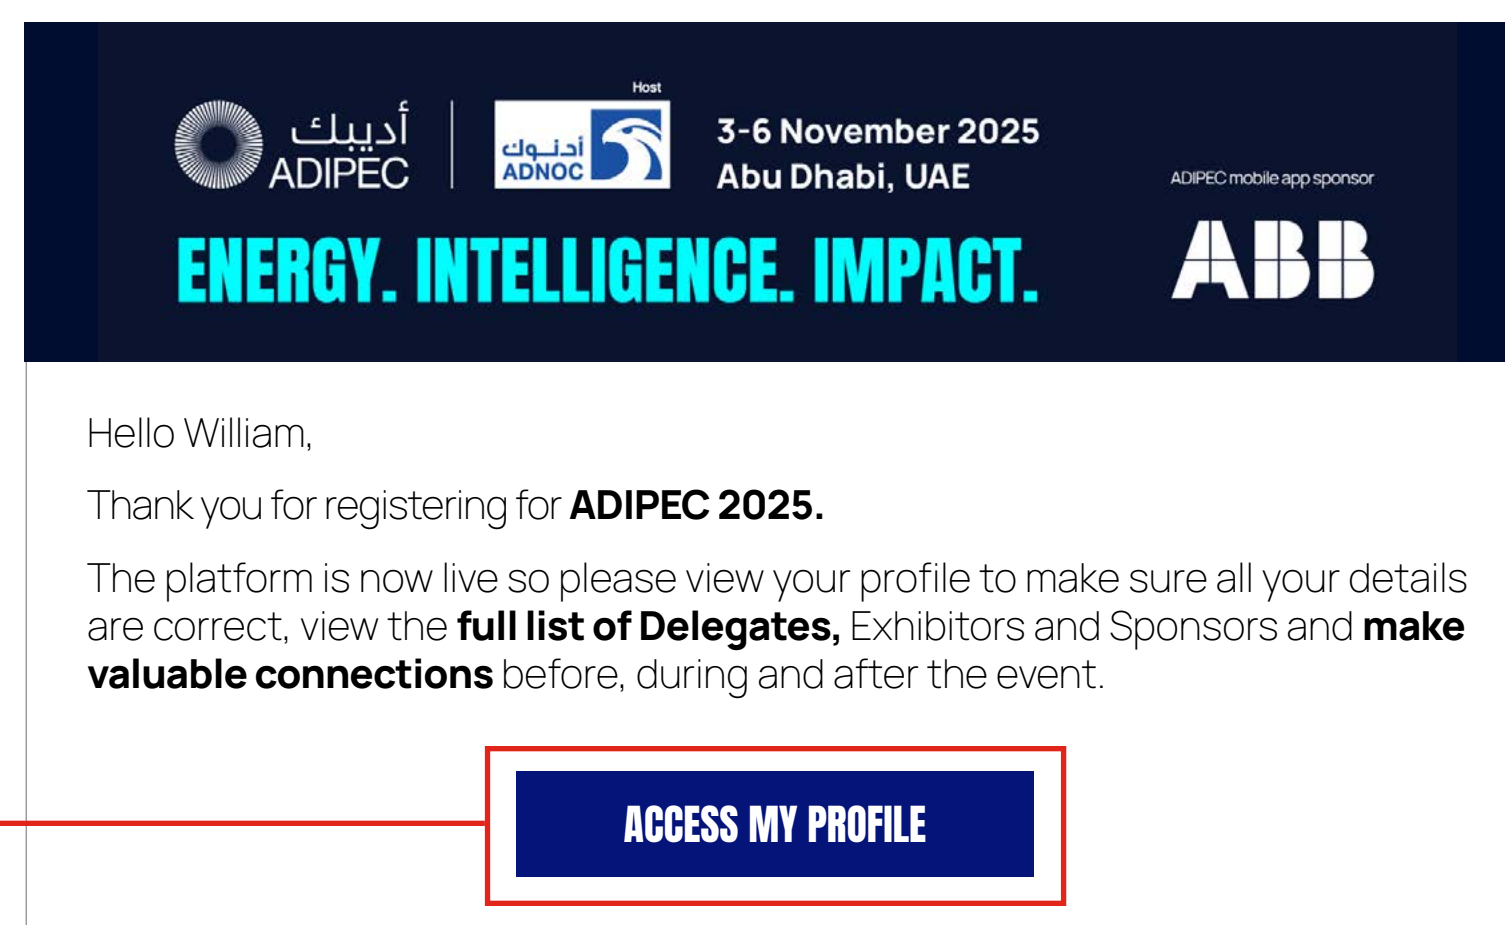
أديبك
ADIPEC

Host
أدنوك
ADNOC

3-6 November 2025
Abu Dhabi, UAE

ADIPEC mobile app sponsor

ENERGY. INTELLIGENCE. IMPACT.

ABB

Hello William,

Thank you for registering for **ADIPEC 2025.**

The platform is now live so please view your profile to make sure all your details are correct, view the **full list of Delegates,** Exhibitors and Sponsors and **make valuable connections** before, during and after the event.

ACCESS MY PROFILE